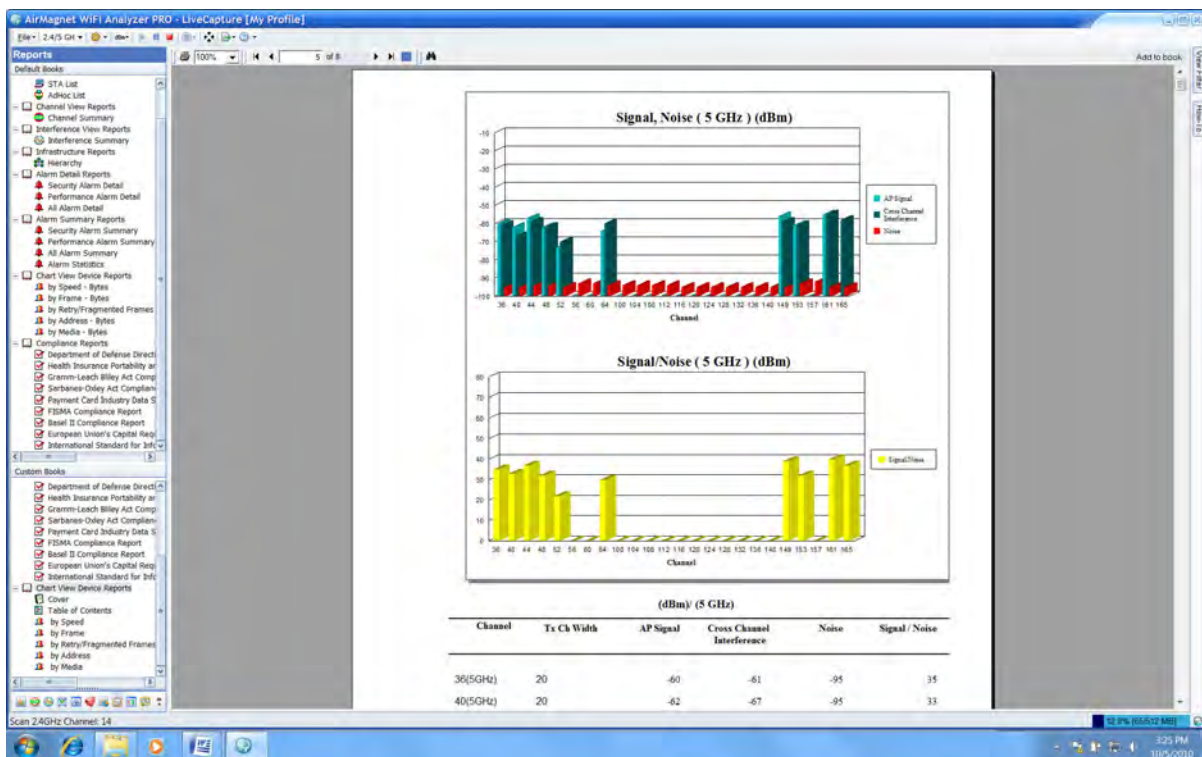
AirMagnet WiFi Analyzer PRO - LiveCapture [My Profile]

File 2.4/5 GHz

Reports
Default Books
STA List
AdHoc List
Channel View Reports
Channel Summary
Interference View Reports
Interference Summary
Infrastructure Reports
Hierarchy
Alarm Detail Reports
Security Alarm Detail
Performance Alarm Detail
All Alarm Detail
Alarm Summary Reports
Security Alarm Summary
Performance Alarm Summary
All Alarm Summary
Alarm Statistics
Chart View Device Reports
by Speed - Bytes
by Frame - Bytes
by Retry/Fragmented Frames
by Address - Bytes
by Media - Bytes
Compliance Reports
Department of Defense Directi
Health Insurance Portability ar
Gramm-Leach Bliley Act Comp
Sarbanes-Oxley Act Complian
Payment Card Industry Data S
FISMA Compliance Report
Basel II Compliance Report
European Union's Capital Req
International Standard for Inf

Custom Books
Department of Defense Directi
Health Insurance Portability ar
Gramm-Leach Bliley Act Comp
Sarbanes-Oxley Act Complian
Payment Card Industry Data S
FISMA Compliance Report
Basel II Compliance Report
European Union's Capital Req
International Standard for Inf
Chart View Device Reports
Cover
Table of Contents
by Speed
by Frame
by Retry/Fragmented Frames
by Address
by Media

100% 5 of 8
Add to book

Signal, Noise ( 5 GHz ) (dBm)
-10 -20 -30 -40 -50 -60 -70 -80 -90 -100
36 40 44 48 52 56 60 64 100 104 108 112 116 120 124 128 132 136 140 149 153 157 161 165
Channel
AP Signal
Cross Channel Interference
Noise

Signal/Noise ( 5 GHz ) (dBm)
80 70 60 50 40 30 20 10 0
36 40 44 48 52 56 60 64 100 104 108 112 116 120 124 128 132 136 140 149 153 157 161 165
Channel
Signal/Noise

(dBm)/ (5 GHz)

| Channel | Tx Ch Width | AP Signal | Cross Channel Interference | Noise | Signal / Noise |
|---|---|---|---|---|---|
| 36(5GHz) | 20 | -60 | -61 | -95 | 35 |
| 40(5GHz) | 20 | -62 | -67 | -95 | 33 |

Scan 2.4GHz Channel: 14
52.9% (65/532 MB)
3:25 PM
10/5/2010